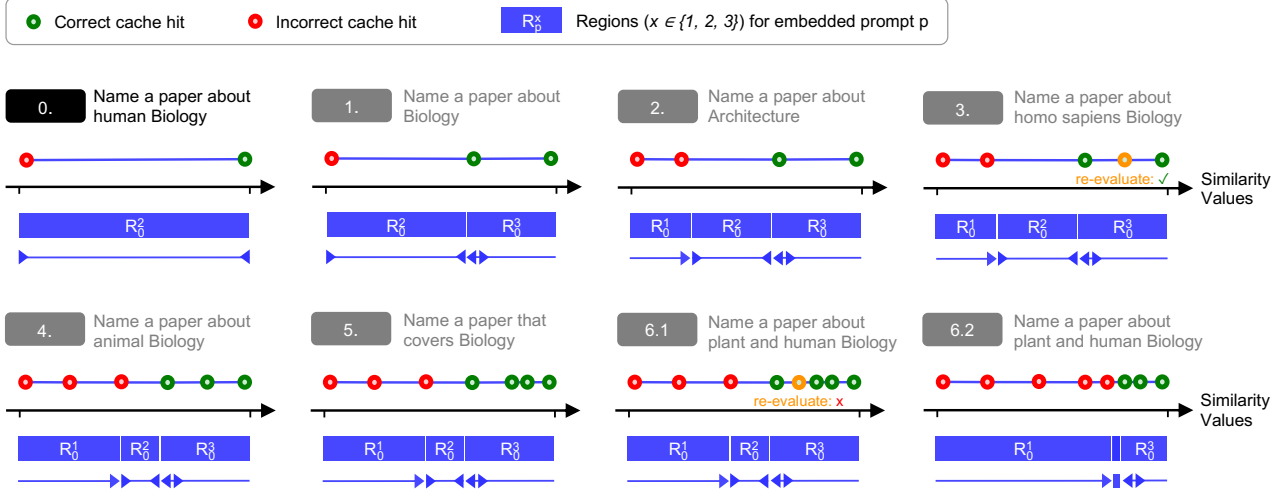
Correct cache hit  Incorrect cache hit  $R_p^x$ Regions ($x \in \{1, 2, 3\}$) for embedded prompt p

0. Name a paper about human Biology

$R_0^2$

1. Name a paper about Biology

$R_0^2$ $R_0^3$

2. Name a paper about Architecture

$R_0^1$ $R_0^2$ $R_0^3$

3. Name a paper about homo sapiens Biology

re-evaluate: ✓

Similarity Values

$R_0^1$ $R_0^2$ $R_0^3$

4. Name a paper about animal Biology

$R_0^1$ $R_0^2$ $R_0^3$

5. Name a paper that covers Biology

$R_0^1$ $R_0^2$ $R_0^3$

6.1 Name a paper about plant and human Biology

re-evaluate: x

$R_0^1$ $R_0^2$ $R_0^3$

6.2 Name a paper about plant and human Biology

Similarity Values

$R_0^1$ $R_0^3$